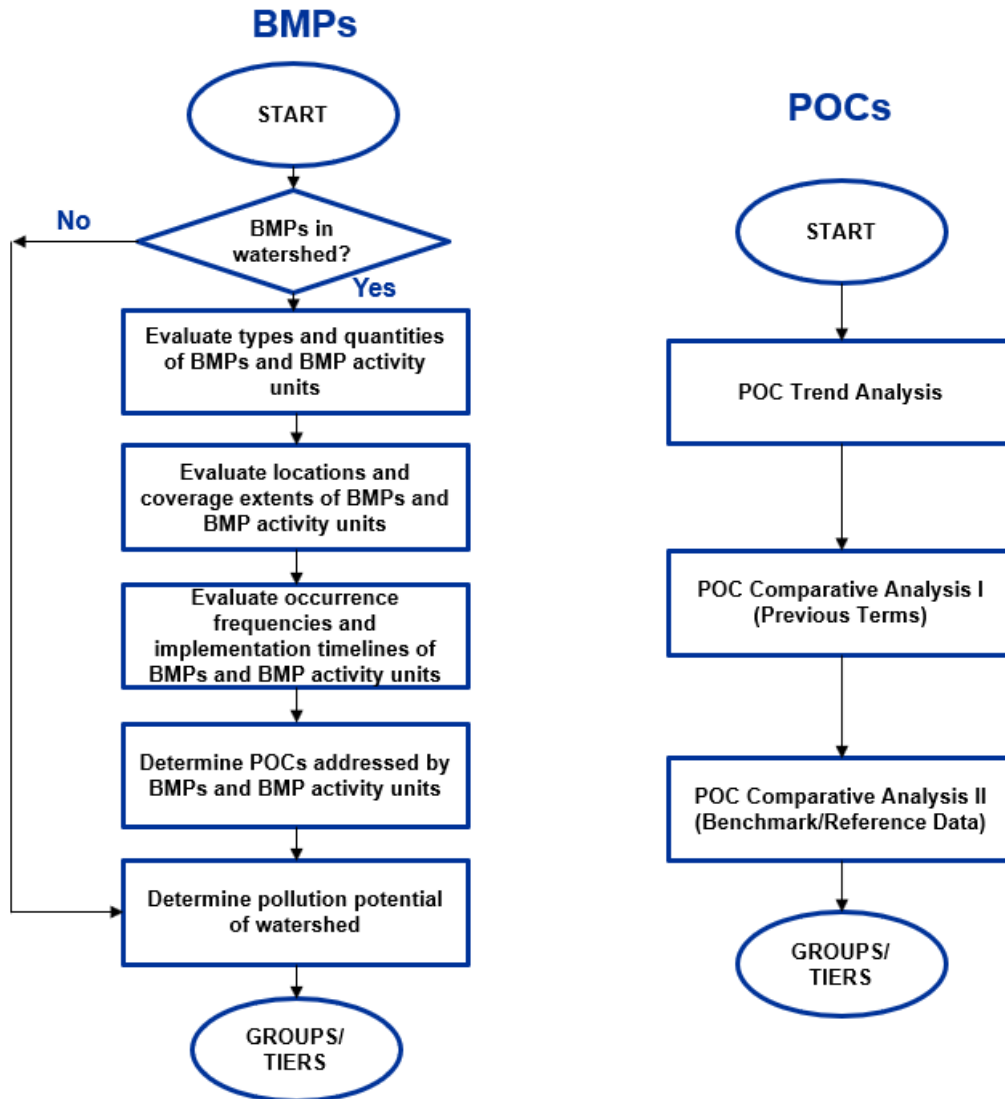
BMPs

START

BMPs in watershed?

No

Yes

Evaluate types and quantities of BMPs and BMP activity units

Evaluate locations and coverage extents of BMPs and BMP activity units

Evaluate occurrence frequencies and implementation timelines of BMPs and BMP activity units

Determine POCs addressed by BMPs and BMP activity units

Determine pollution potential of watershed

GROUPS/ TIERS

POCs

START

POC Trend Analysis

POC Comparative Analysis I (Previous Terms)

POC Comparative Analysis II (Benchmark/Reference Data)

GROUPS/ TIERS